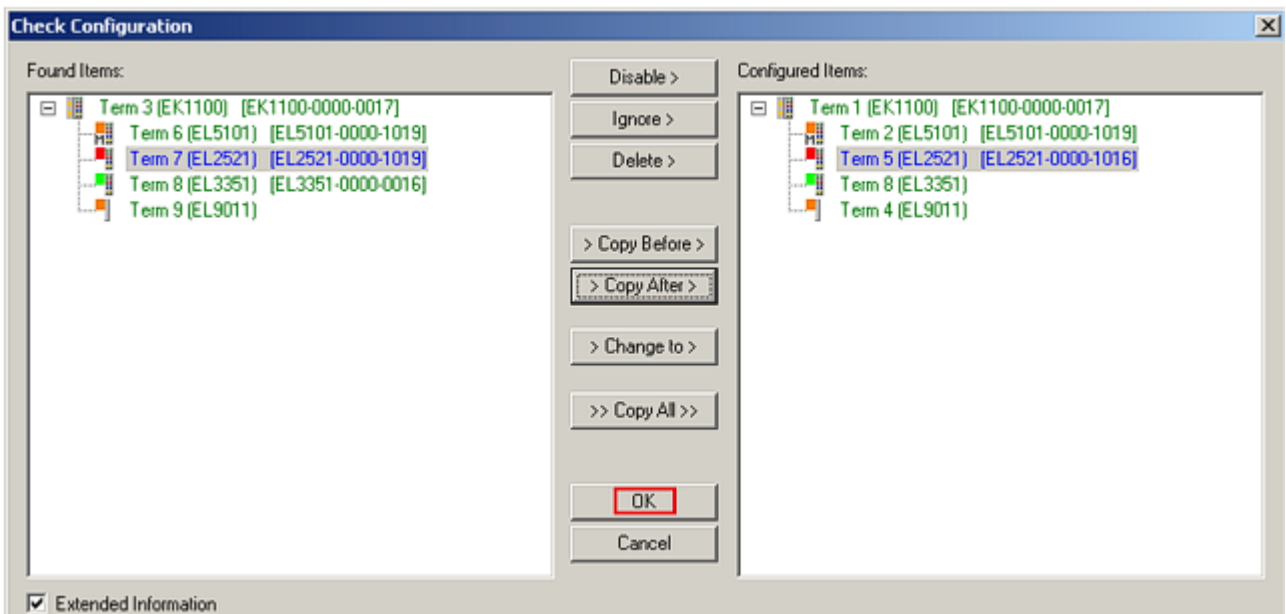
Check Configuration

Found Items:

Term 3 (EK1100) [EK1100-0000-0017]
Term 6 (EL5101) [EL5101-0000-1019]
Term 7 (EL2521) [EL2521-0000-1019]
Term 8 (EL3351) [EL3351-0000-0016]
Term 9 (EL9011)

Disable >
Ignore >
Delete >
> Copy Before >
> Copy After >
> Change to >
>> Copy All >>
OK
Cancel

Configured Items:

Term 1 (EK1100) [EK1100-0000-0017]
Term 2 (EL5101) [EL5101-0000-1019]
Term 5 (EL2521) [EL2521-0000-1016]
Term 8 (EL3351)
Term 4 (EL9011)

Extended Information